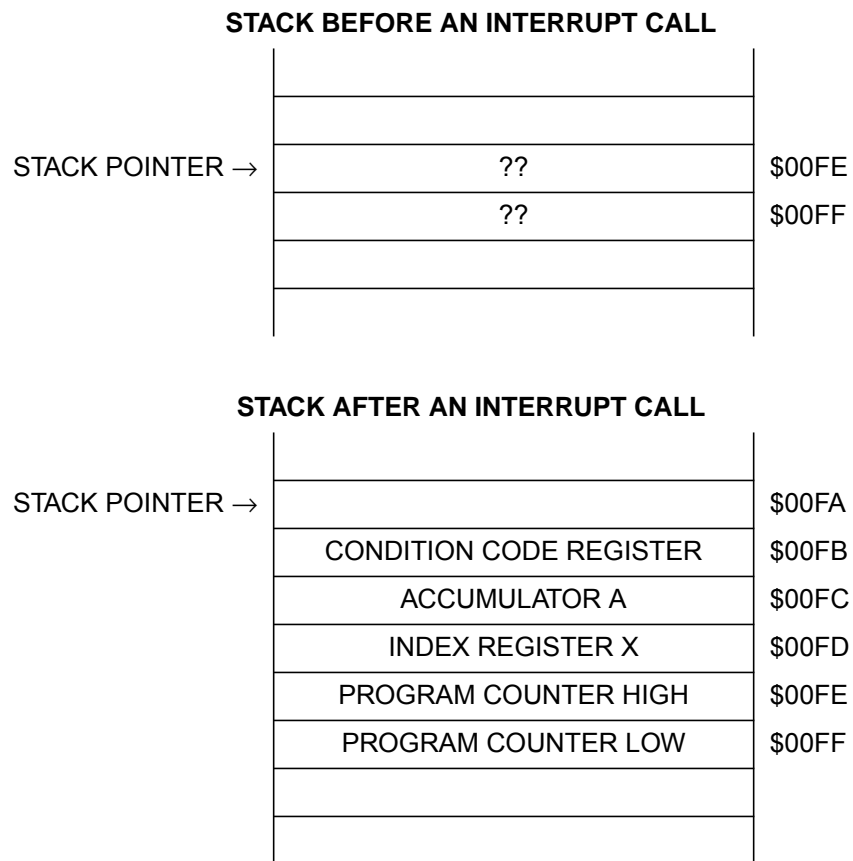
STACK BEFORE AN INTERRUPT CALL

STACK POINTER →

??
$00FE

??
$00FF

STACK AFTER AN INTERRUPT CALL

STACK POINTER →
$00FA

CONDITION CODE REGISTER
$00FB

ACCUMULATOR A
$00FC

INDEX REGISTER X
$00FD

PROGRAM COUNTER HIGH
$00FE

PROGRAM COUNTER LOW
$00FF